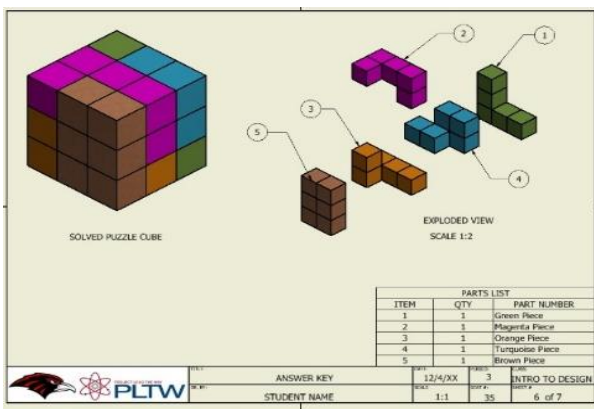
SOLVED PUZZLE CUBE

2

1

3

5

4

EXPLODED VIEW
SCALE 1:2

| PARTS LIST | | |
|---|---|---|
| ITEM | QTY | PART NUMBER |
| 1 | 1 | Green Piece |
| 2 | 1 | Magenta Piece |
| 3 | 1 | Orange Piece |
| 4 | 1 | Turquoise Piece |
| 5 | 1 | Brown Piece |

PLTW

ANSWER KEY
STUDENT NAME
12/4/XX
3
INTRO TO DESIGN
1:1
35
6 of 7